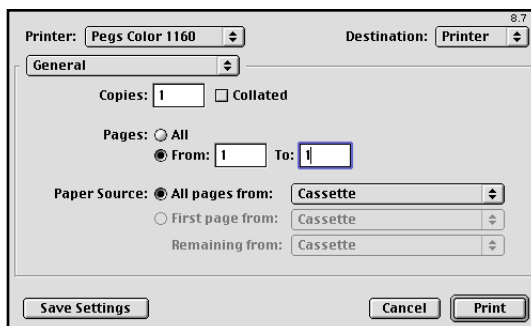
8.7

Printer: Pegs Color 1160

Destination: Printer

General

Copies: 1 Collated

Pages: All

From: 1 To: 1

Paper Source: All pages from: Cassette

First page from: Cassette

Remaining from: Cassette

Save Settings

Cancel

Print